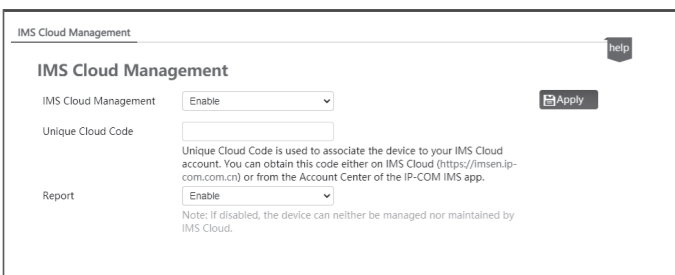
IMS Cloud Management

help

IMS Cloud Management

IMS Cloud Management
Enable

Apply

Unique Cloud Code

Unique Cloud Code is used to associate the device to your IMS Cloud account. You can obtain this code either on IMS Cloud (https://imsen.ip-com.com.cn) or from the Account Center of the IP-COM IMS app.

Report
Enable

Note: If disabled, the device can neither be managed nor maintained by IMS Cloud.